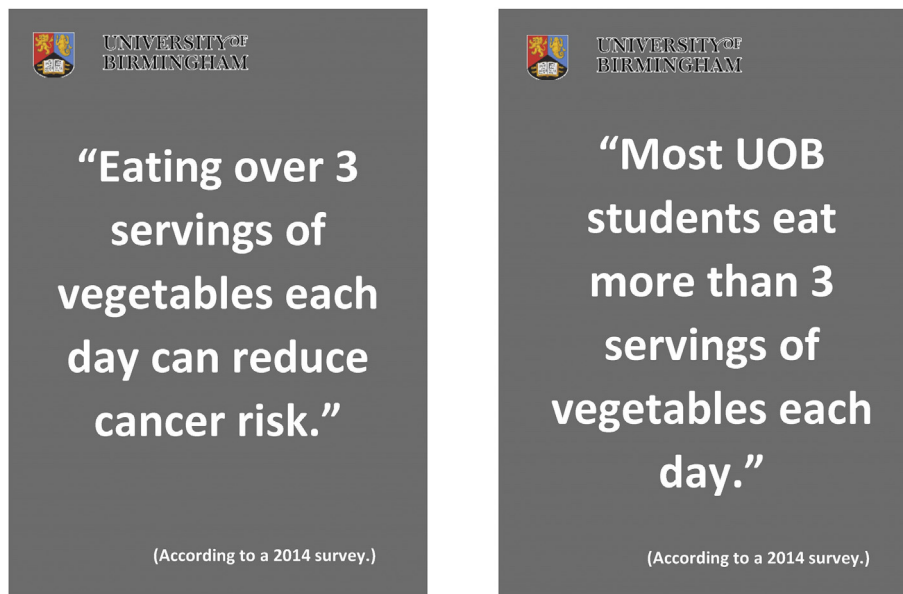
UNIVERSITY OF BIRMINGHAM

“Eating over 3 servings of vegetables each day can reduce cancer risk.”

(According to a 2014 survey.)

UNIVERSITY OF BIRMINGHAM

“Most UOB students eat more than 3 servings of vegetables each day.”

(According to a 2014 survey.)